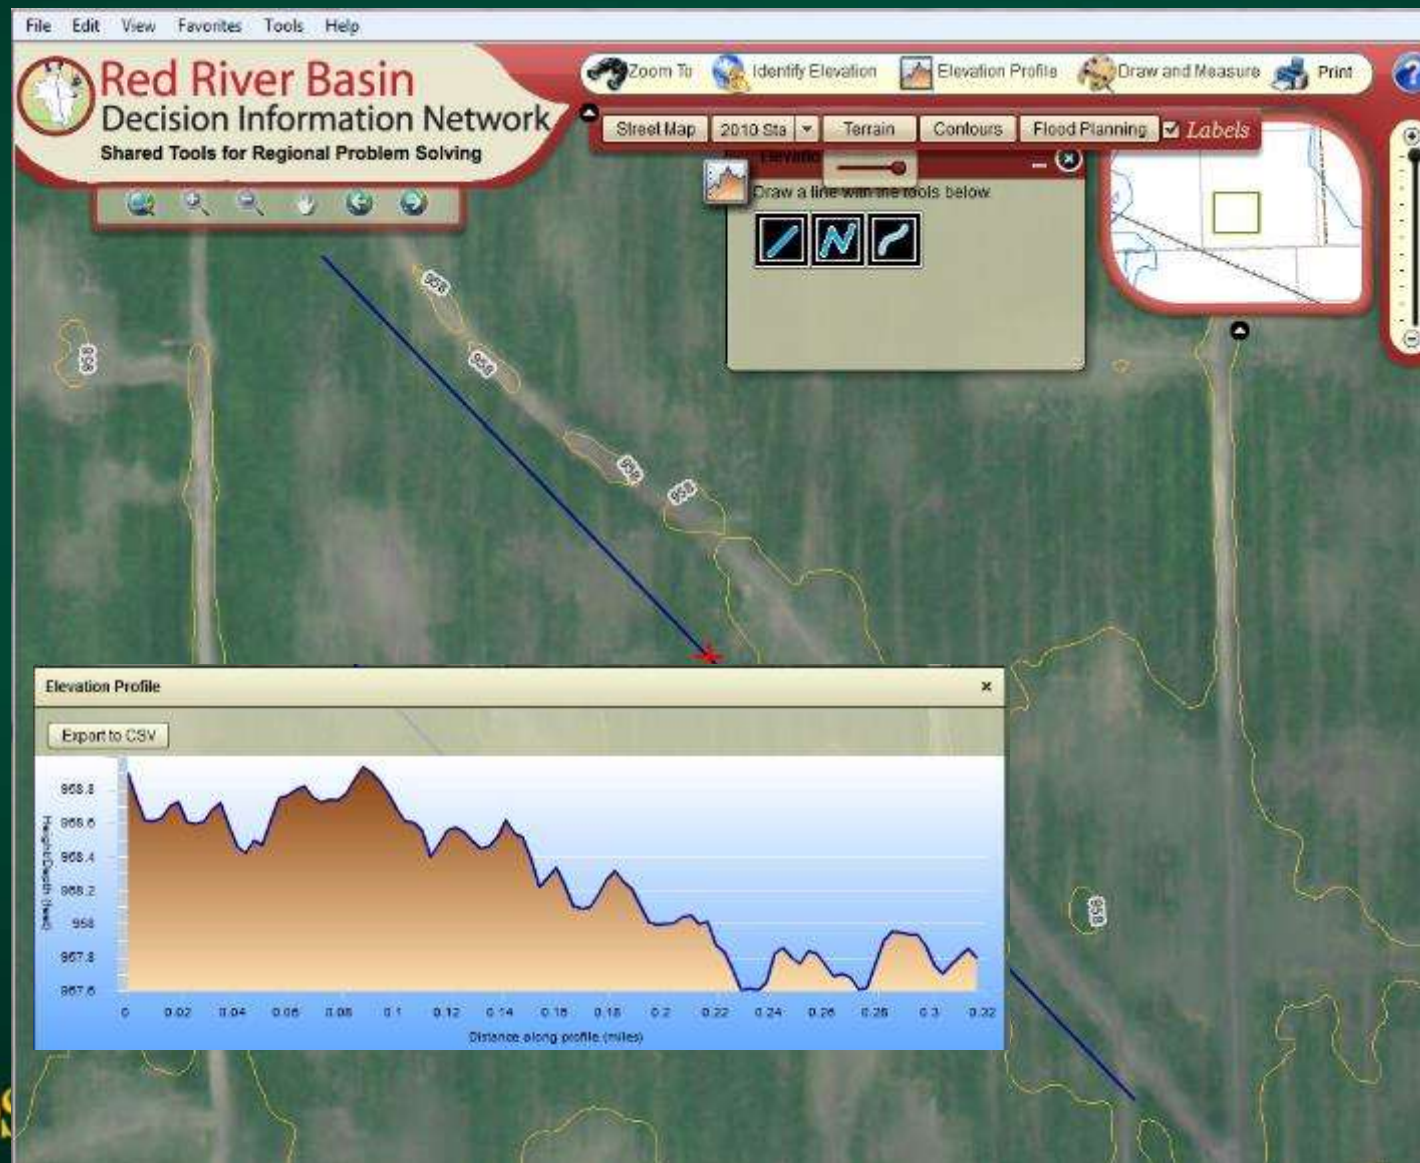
File Edit View Favorites Tools Help

Red River Basin
Decision Information Network
Shared Tools for Regional Problem Solving

Zoom To Identify Elevation Elevation Profile Draw and Measure Print

Street Map 2010 Sta Terrain Contours Flood Planning Labels

Elevatio

Draw a line with the tools below

958
958
958
958
958
958

Elevation Profile ×

Export to CSV

958.8
958.6
958.4
958.2
958
957.8
957.6

Height/Depth (feet)

0 0.02 0.04 0.06 0.08 0.1 0.12 0.14 0.16 0.18 0.2 0.22 0.24 0.26 0.28 0.3 0.32

Distance along profile (miles)